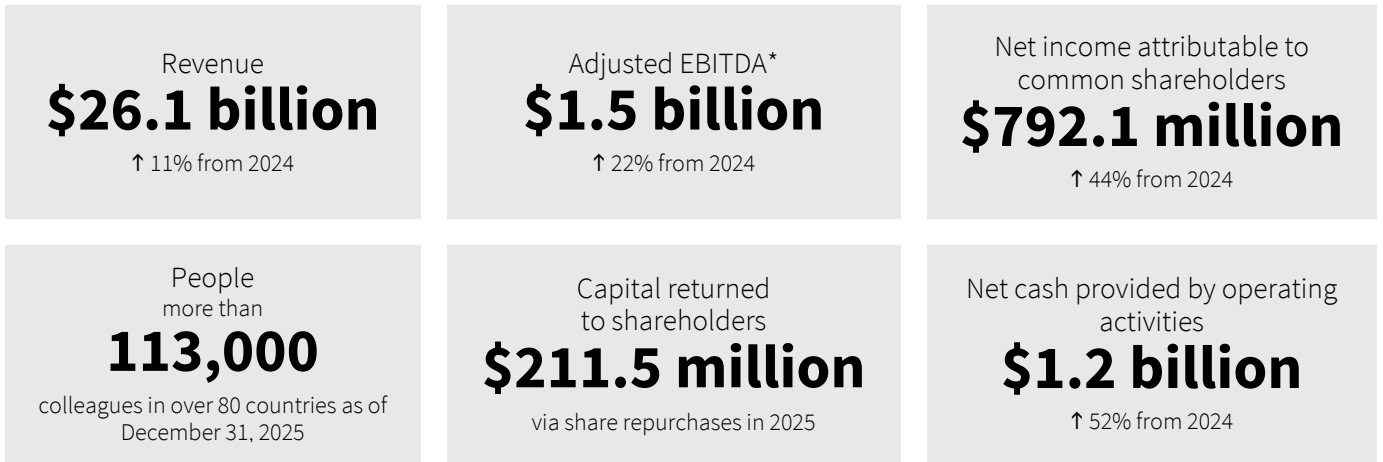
Revenue
$26.1 billion
↑ 11% from 2024

Adjusted EBITDA*
$1.5 billion
↑ 22% from 2024

Net income attributable to common shareholders
$792.1 million
↑ 44% from 2024

People
more than
113,000
colleagues in over 80 countries as of December 31, 2025

Capital returned to shareholders
$211.5 million
via share repurchases in 2025

Net cash provided by operating activities
$1.2 billion
↑ 52% from 2024